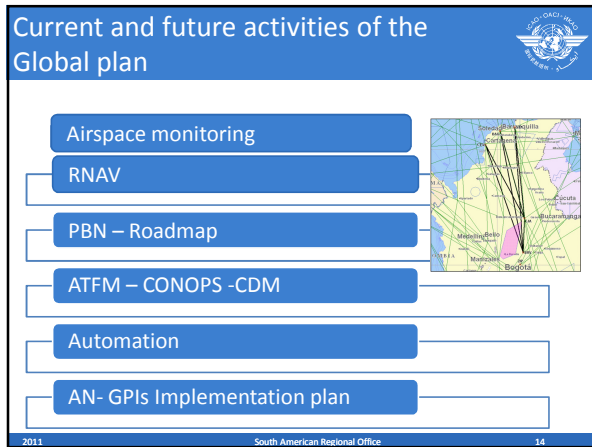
Current and future activities of the Global plan

ICAO · OACI · ИКАО

Airspace monitoring

RNAV

PBN – Roadmap

ATFM – CONOPS -CDM

Automation

AN- GPIs Implementation plan

Barranquilla
Cartagena
Cucuta
Bucaramanga
Medellin
Bello
Manizales
Bogota

2011 South American Regional Office 14